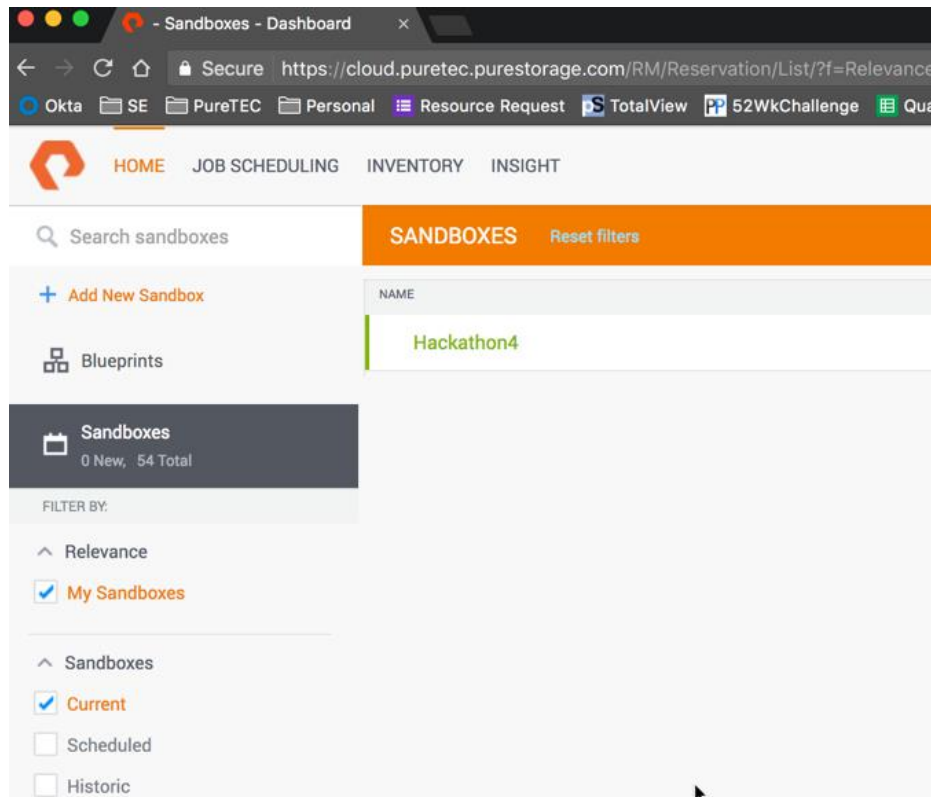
- Sandboxes - Dashboard ×

Secure https://cloud.puretec.purestorage.com/RM/Reservation/List/?f=Relevanc

Okta SE PureTEC Personal Resource Request TotalView 52WkChallenge Qu

HOME JOB SCHEDULING INVENTORY INSIGHT

Search sandboxes

SANDBOXES Reset filters

+ Add New Sandbox

NAME

Hackathon4

Blueprints

Sandboxes
0 New, 54 Total

FILTER BY:

Relevance

My Sandboxes

Sandboxes

Current

Scheduled

Historic